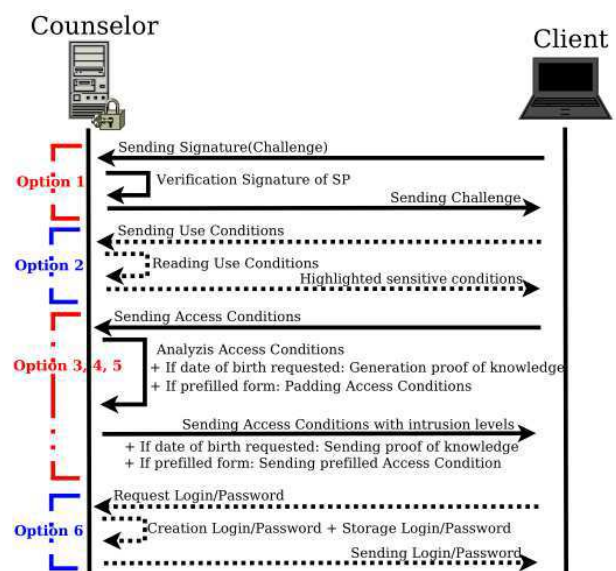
Counselor

Client

Option 1

Sending Signature(Challenge)

Verification Signature of SP

Sending Challenge

Option 2

Sending Use Conditions

Reading Use Conditions

Highlighted sensitive conditions

Option 3, 4, 5

Sending Access Conditions

Analyzis Access Conditions
+ If date of birth requested: Generation proof of knowledge
+ If prefilled form: Padding Access Conditions

Sending Access Conditions with intrusion levels
+ If date of birth requested: Sending proof of knowledge
+ If prefilled form: Sending prefilled Access Condition

Option 6

Request Login/Password

Creation Login/Password + Storage Login/Password

Sending Login/Password